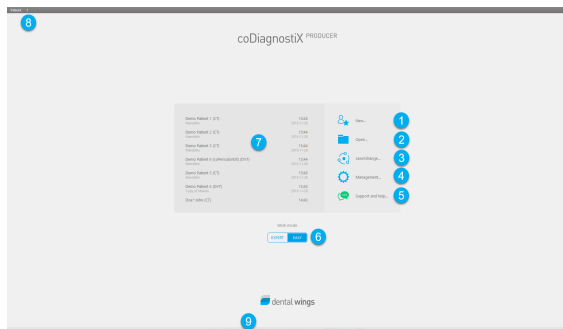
8

coDiagnostiX PRODUCER

Demo Patient 1 (2") 13:44
Demo Patient 2 (2") 13:44
Demo Patient 3 (2") 13:44
Demo Patient 4 (orthodontic) (DCF) 13:44
Demo Patient 5 (2") 13:43
Demo Patient 6 (DCF) 13:43
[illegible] 14:02

7

New... 1
Open... 2
Send/Merge... 3
Management... 4
Support and help... 5

Work mode
EXPERT EASY 6

dental wings

9